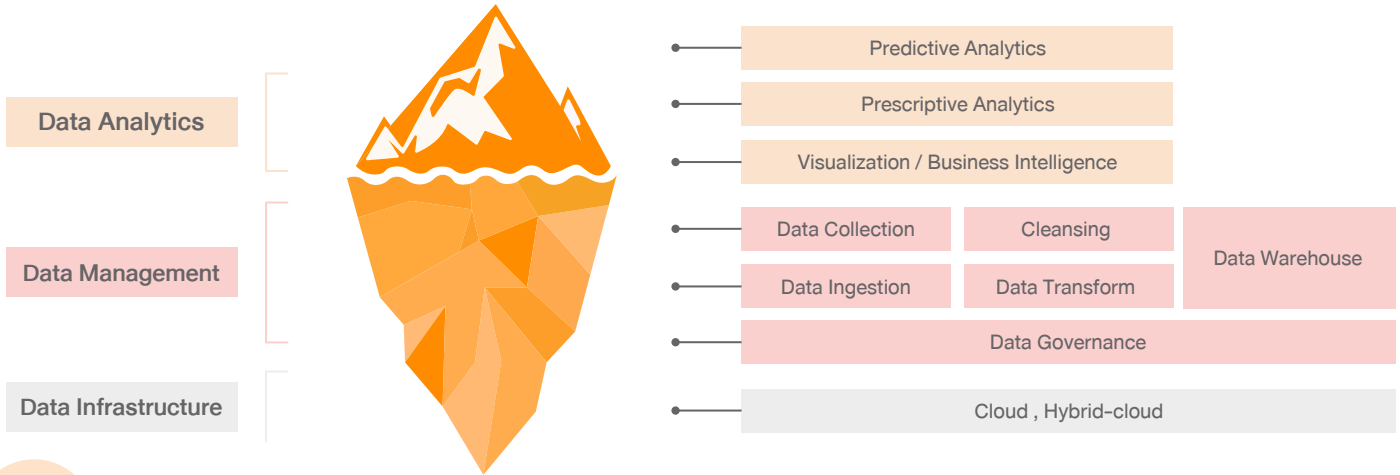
Data Analytics

Data Management

Data Infrastructure

Predictive Analytics

Prescriptive Analytics

Visualization / Business Intelligence

Data Collection

Cleansing

Data Warehouse

Data Ingestion

Data Transform

Data Governance

Cloud , Hybrid-cloud